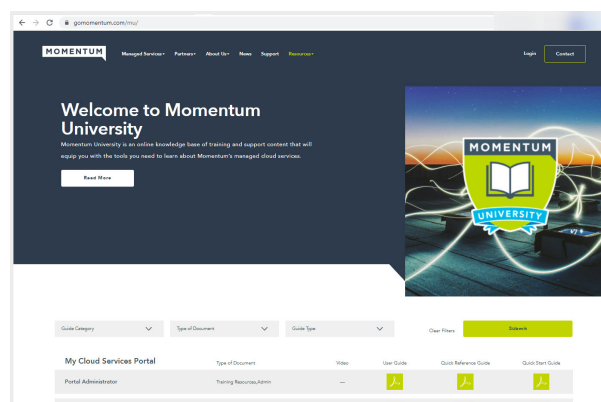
gomomentum.com/mu/

MOMENTUM

Managed Services▾ Partners▾ About Us▾ News Support Resources▾

Login Contact

Welcome to Momentum University

Momentum University is an online knowledge base of training and support content that will equip you with the tools you need to learn about Momentum's managed cloud services.

Read More

MOMENTUM
UNIVERSITY

Guide Category

Type of Document

Guide Type

Clear Filters

Submit

| My Cloud Services Portal | Type of Document | Video | User Guide | Quick Reference Guide | Quick Start Guide |
|---|---|---|---|---|---|
| Portal Administrator | Training Resources,Admin | — | | | |